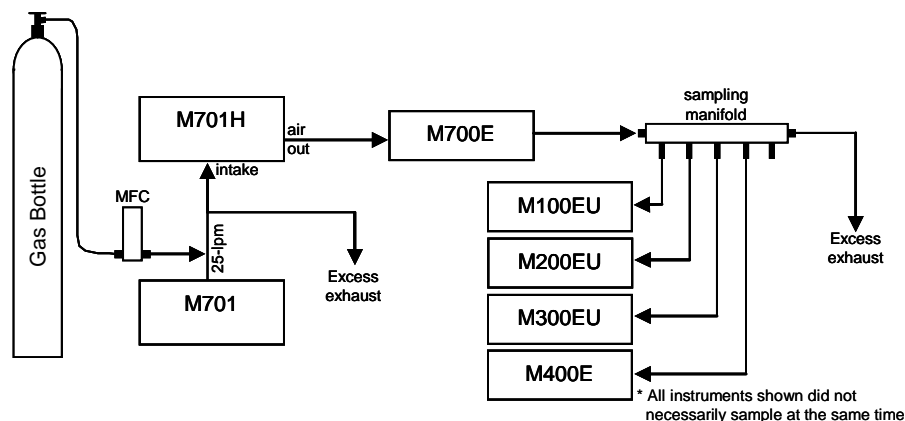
Gas Bottle

MFC

M701H

air out

intake

25-lpm

M701

Excess exhaust

M700E

sampling manifold

M100EU

M200EU

M300EU

M400E

Excess exhaust

* All instruments shown did not necessarily sample at the same time